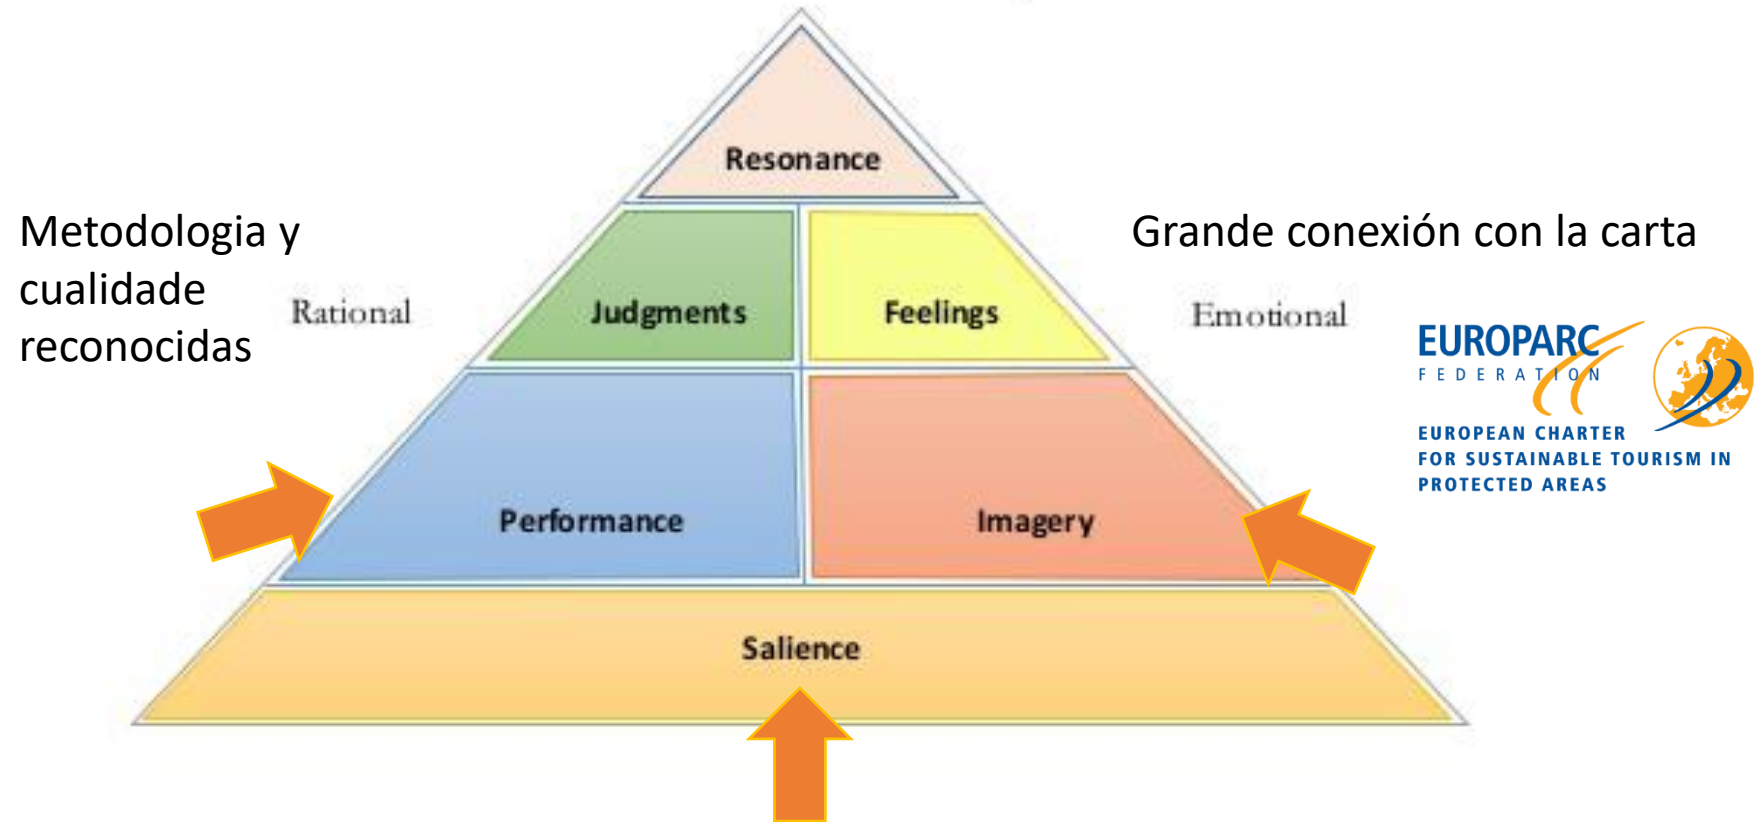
Resonance

Metodologia y cualidade reconocidas

Rational

Judgments

Feelings

Emotional

Grande conexión con la carta

EUROPARC FEDERATION

EUROPEAN CHARTER FOR SUSTAINABLE TOURISM IN PROTECTED AREAS

Performance

Imagery

Salience